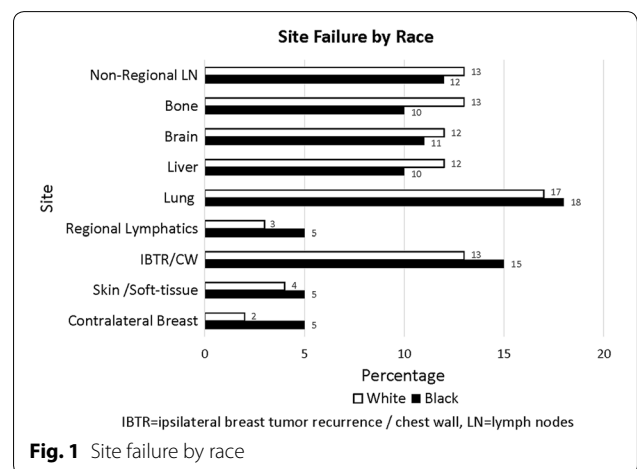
Site Failure by Race

Site

Non-Regional LN 13 12
Bone 13 10
Brain 12 11
Liver 12 10
Lung 17 18
Regional Lymphatics 3 5
IBTR/CW 13 15
Skin /Soft-tissue 4 5
Contralateral Breast 2 5

0 5 10 15 20

Percentage

□ White ■ Black

IBTR=ipsilateral breast tumor recurrence / chest wall, LN=lymph nodes

**Fig. 1** Site failure by race